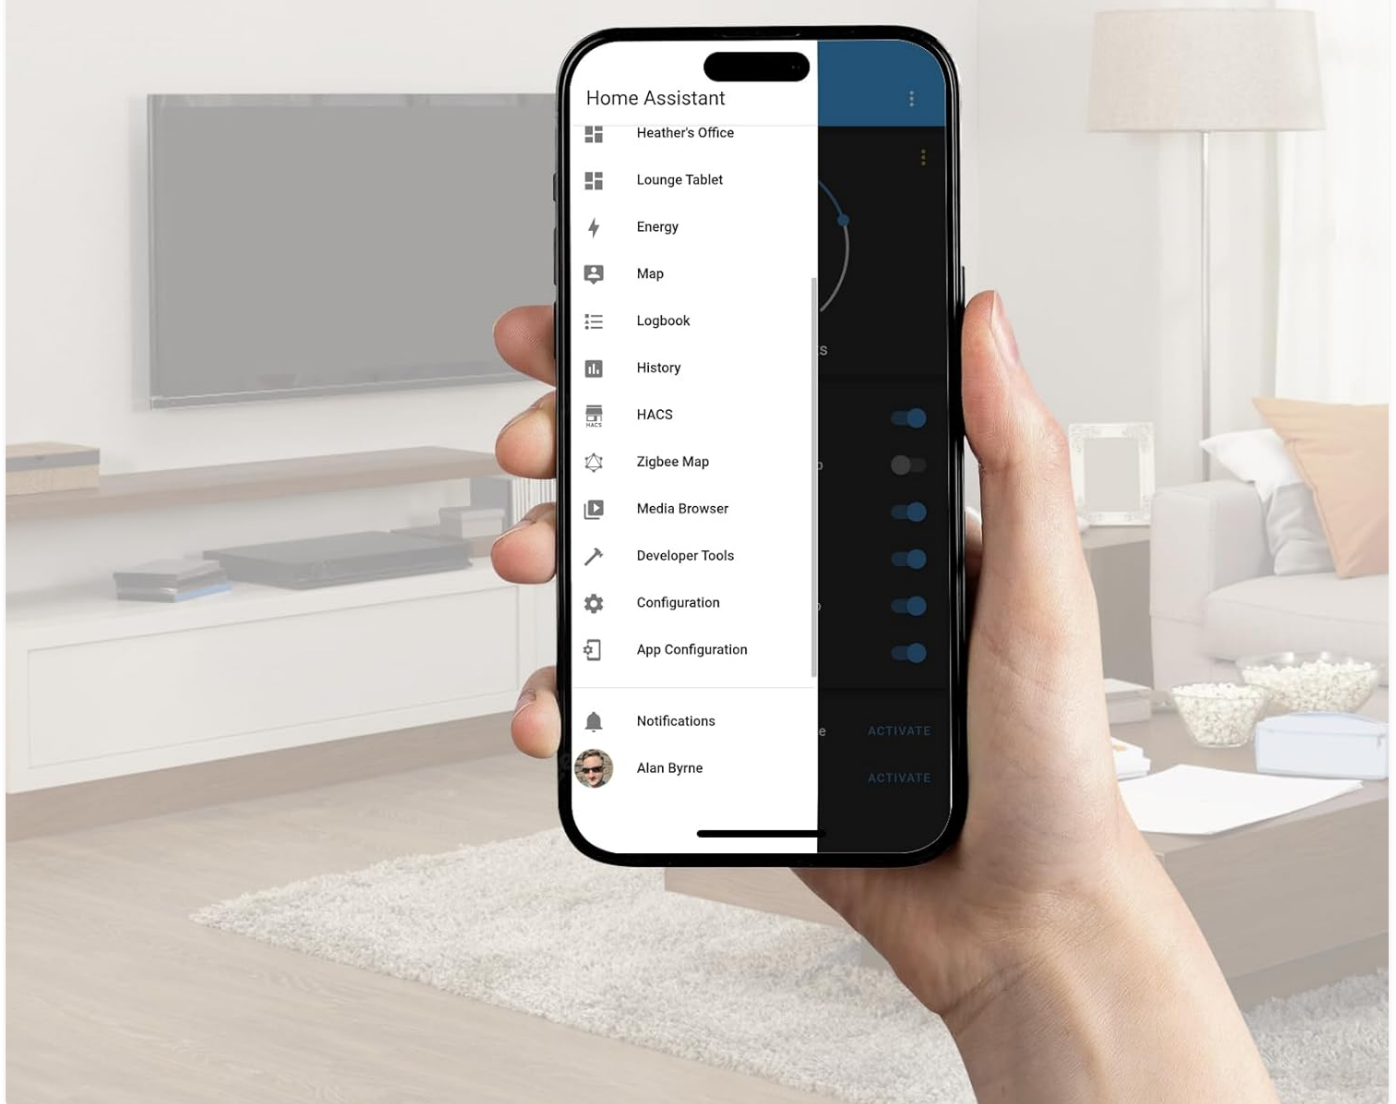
Home Assistant

Heather's Office

Lounge Tablet

Energy

Map

Logbook

History

HACS

Zigbee Map

Media Browser

Developer Tools

Configuration

App Configuration

Notifications

Alan Byrne

ACTIVATE

ACTIVATE